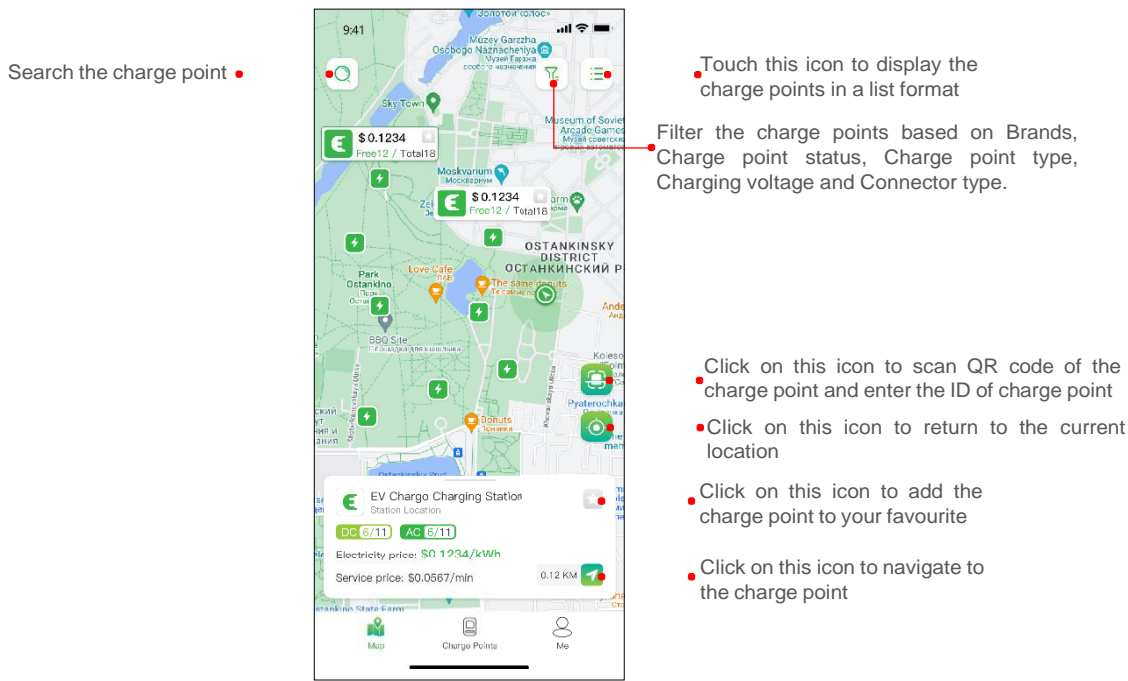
Search the charge point

9:41

Золотой колос

Muzey Garazha Osobogo Naznacheniya
Музей Гаража особого назначения

Sky Town

Museum of Soviet Arcade Games
Музей советских игровых автоматов

$ 0.1234
Free12 / Total18

Moskvarium
Москвариум

$ 0.1234
Free12 / Total18

OSTANKINSKY DISTRICT
ОСТАНКИНСКИЙ Р

Park Ostankino

Love Cafe

The same donuts
Те самые пончики

BBQ Site
Площадка для пикника

Donuts
Пончики

Pyaterochka

EV Charge Charging Station
Station Location

DC 6/11 AC 6/11

Electricity price: $0.1234/kWh

Service price: $0.0567/min

0.12 KM

Ostankino State Farm

Map Charge Points Me

Touch this icon to display the charge points in a list format

Filter the charge points based on Brands, Charge point status, Charge point type, Charging voltage and Connector type.

Click on this icon to scan QR code of the charge point and enter the ID of charge point

Click on this icon to return to the current location

Click on this icon to add the charge point to your favourite

Click on this icon to navigate to the charge point